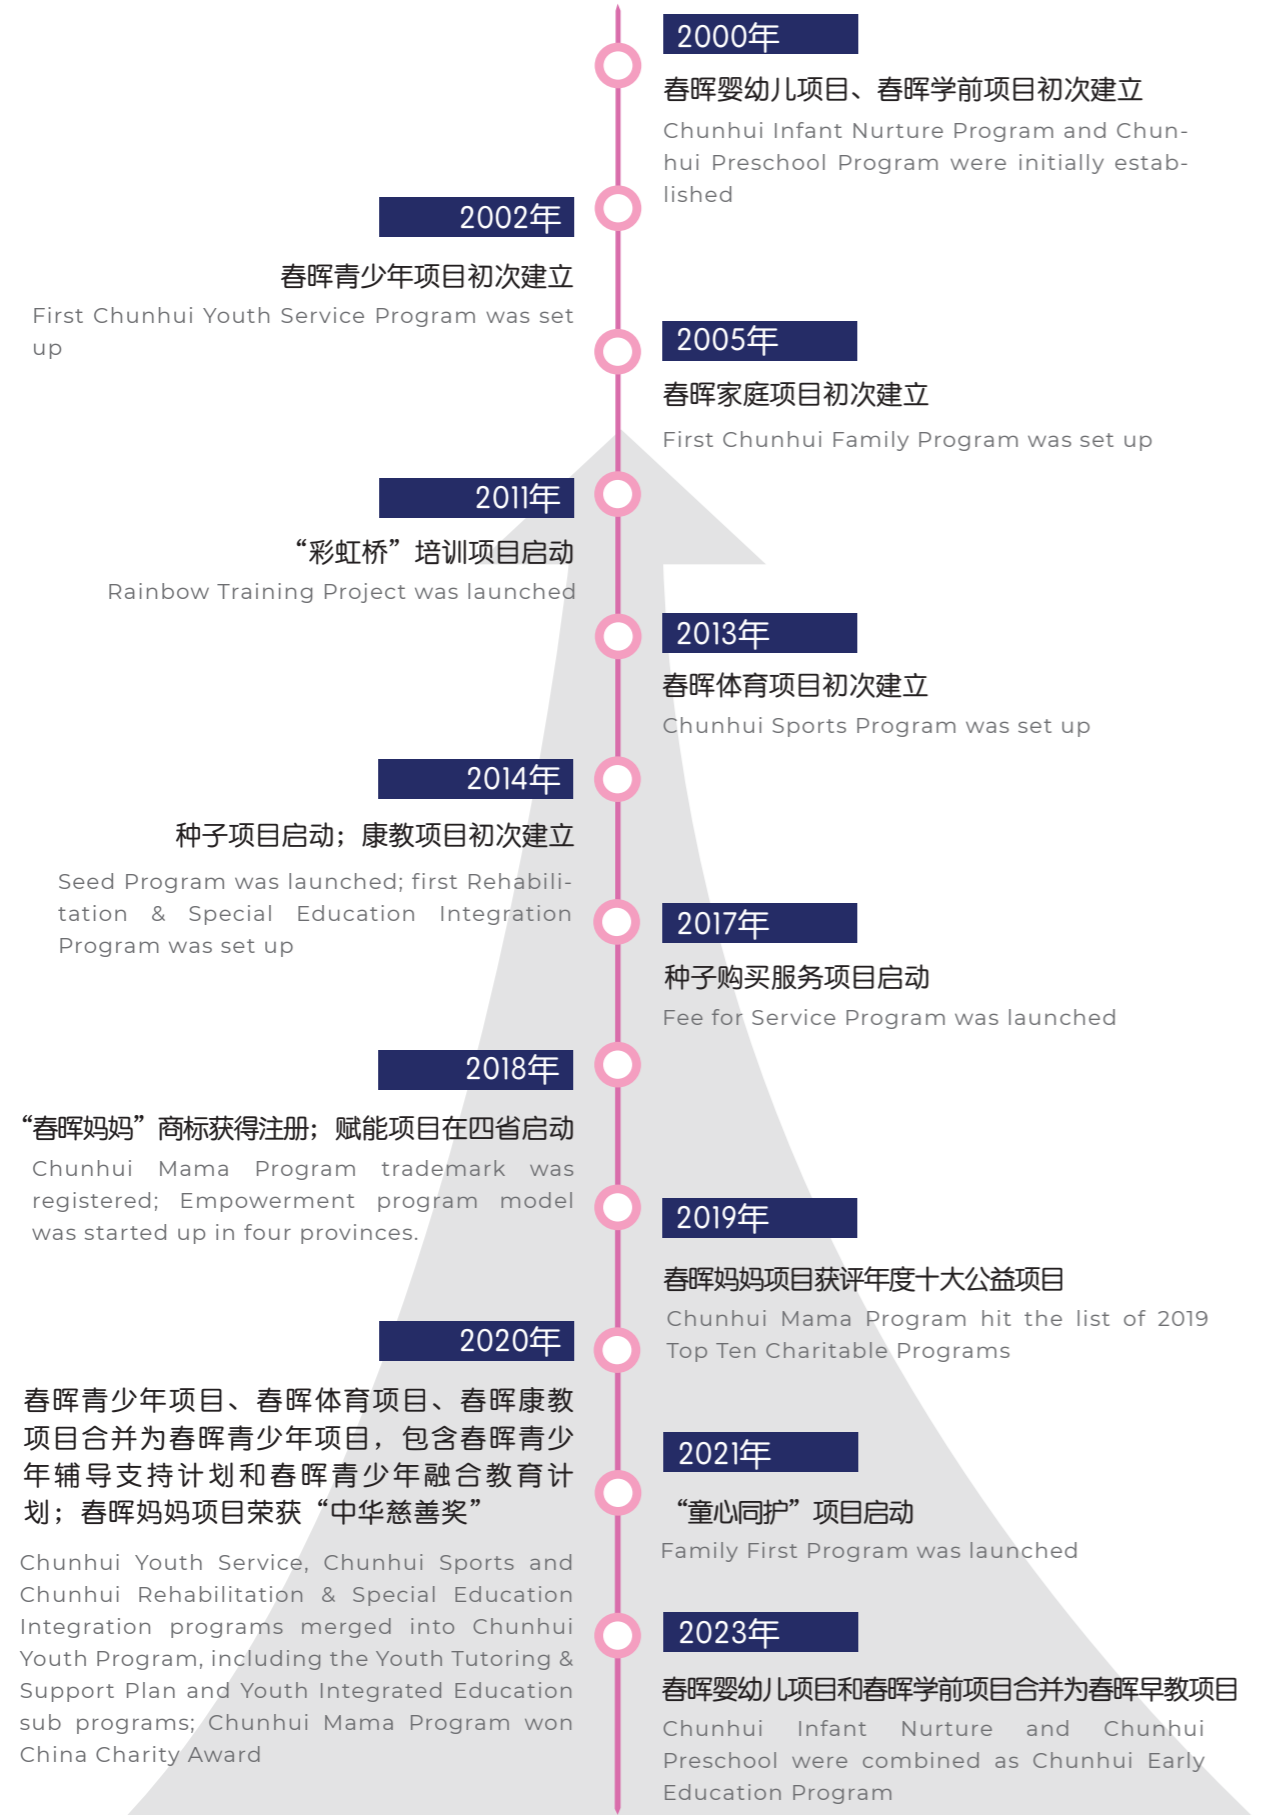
2000年

春晖婴幼儿项目、春晖学前项目初次建立

Chunhui Infant Nurture Program and Chunhui Preschool Program were initially established

2002年

春晖青少年项目初次建立

First Chunhui Youth Service Program was set up

2005年

春晖家庭项目初次建立

First Chunhui Family Program was set up

2011年

“彩虹桥”培训项目启动

Rainbow Training Project was launched

2013年

春晖体育项目初次建立

Chunhui Sports Program was set up

2014年

种子项目启动；康教项目初次建立

Seed Program was launched; first Rehabilitation & Special Education Integration Program was set up

2017年

种子购买服务项目启动

Fee for Service Program was launched

2018年

“春晖妈妈”商标获得注册；赋能项目在四省启动

Chunhui Mama Program trademark was registered; Empowerment program model was started up in four provinces.

2019年

春晖妈妈项目获评年度十大公益项目

Chunhui Mama Program hit the list of 2019 Top Ten Charitable Programs

2020年

春晖青少年项目、春晖体育项目、春晖康教项目合并为春晖青少年项目，包含春晖青少年辅导支持计划和春晖青少年融合教育计划；春晖妈妈项目荣获“中华慈善奖”

Chunhui Youth Service, Chunhui Sports and Chunhui Rehabilitation & Special Education Integration programs merged into Chunhui Youth Program, including the Youth Tutoring & Support Plan and Youth Integrated Education sub programs; Chunhui Mama Program won China Charity Award

2021年

“童心同护”项目启动

Family First Program was launched

2023年

春晖婴幼儿项目和春晖学前项目合并为春晖早教项目

Chunhui Infant Nurture and Chunhui Preschool were combined as Chunhui Early Education Program